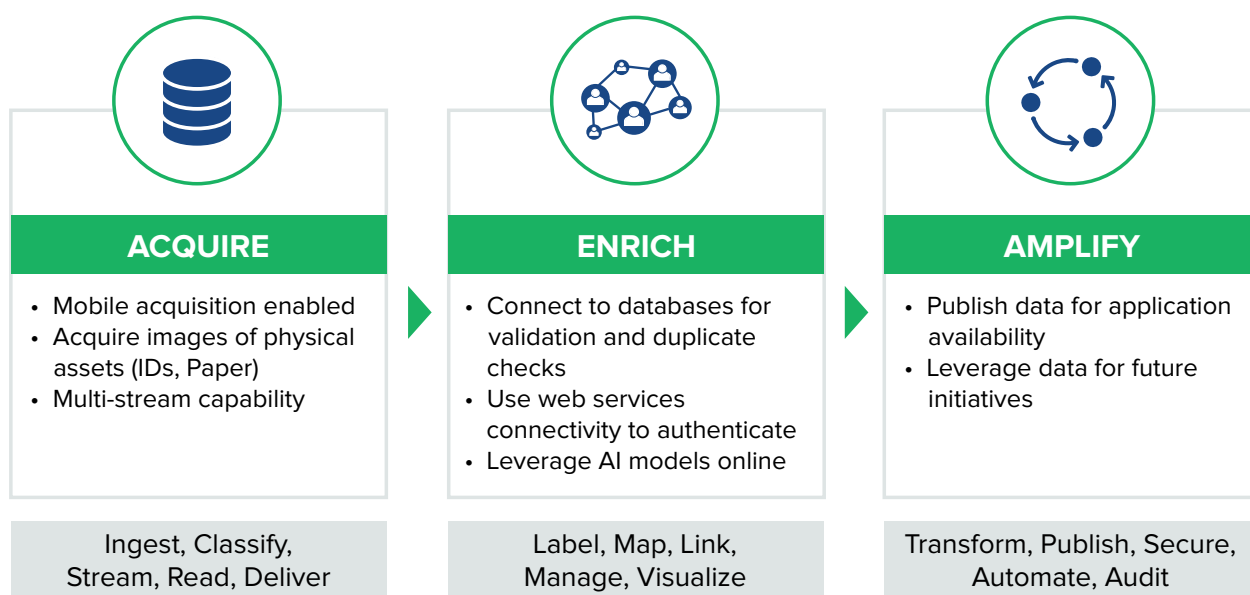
ACQUIRE

- Mobile acquisition enabled
- Acquire images of physical assets (IDs, Paper)
- Multi-stream capability

Ingest, Classify, Stream, Read, Deliver

ENRICH

- Connect to databases for validation and duplicate checks
- Use web services connectivity to authenticate
- Leverage AI models online

Label, Map, Link, Manage, Visualize

AMPLIFY

- Publish data for application availability
- Leverage data for future initiatives

Transform, Publish, Secure, Automate, Audit